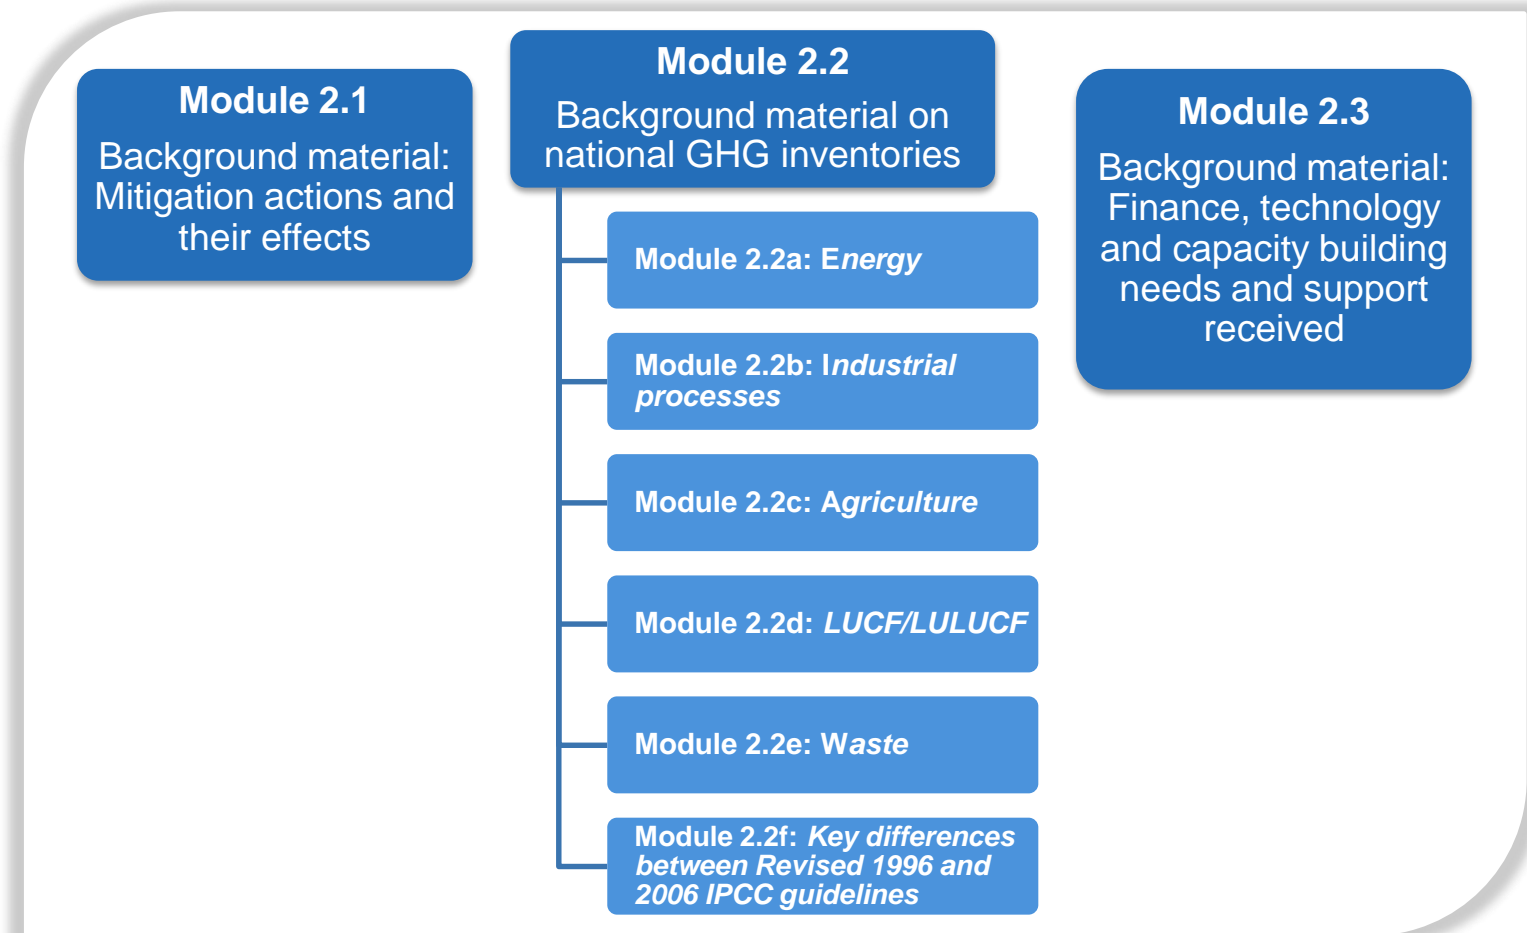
Module 2.1
Background material: Mitigation actions and their effects

Module 2.2
Background material on national GHG inventories

Module 2.2a: Energy

Module 2.2b: Industrial processes

Module 2.2c: Agriculture

Module 2.2d: LUCF/LULUCF

Module 2.2e: Waste

Module 2.2f: Key differences between Revised 1996 and 2006 IPCC guidelines

Module 2.3
Background material: Finance, technology and capacity building needs and support received